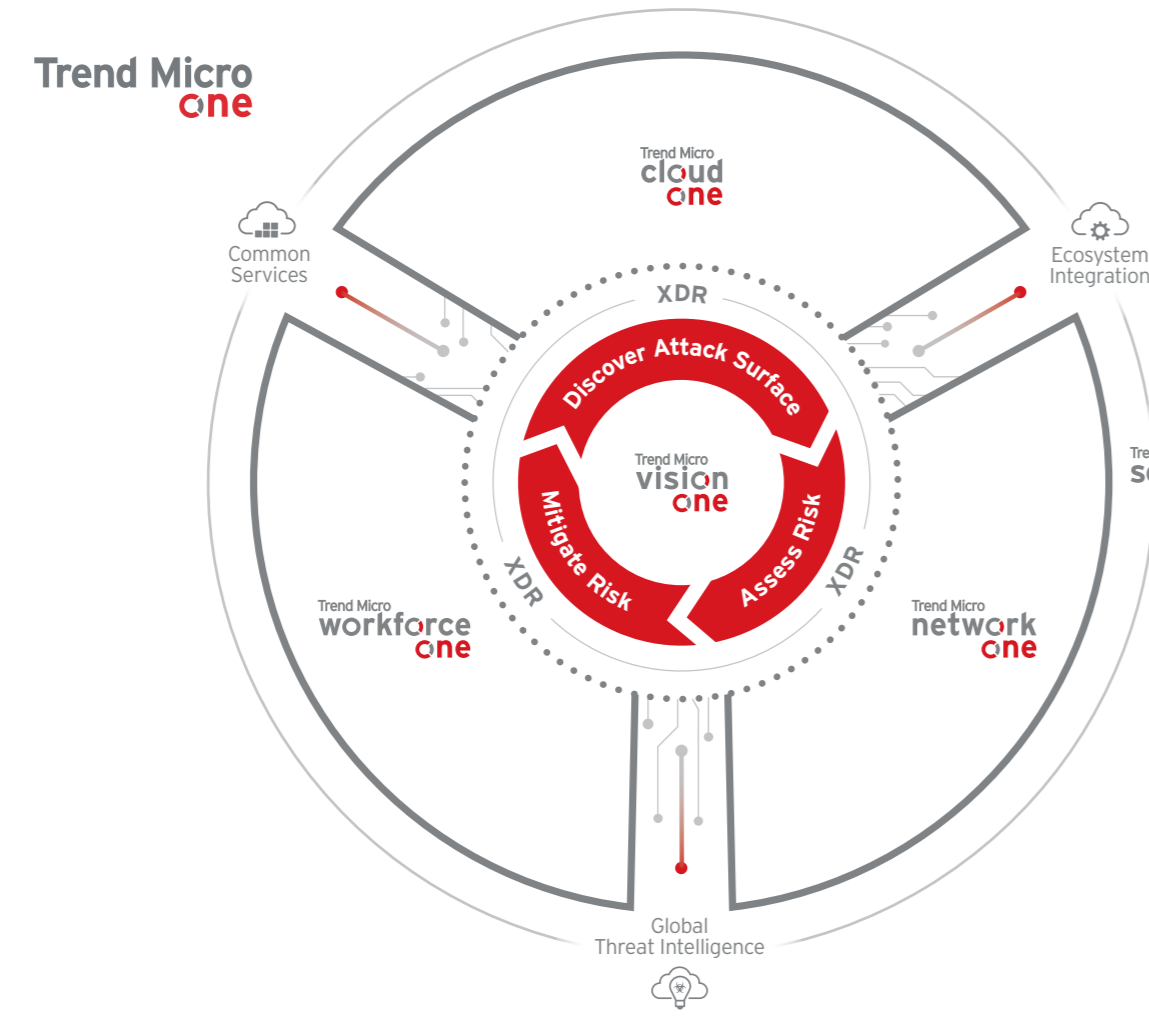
Trend Micro
one

Trend Micro
cloud
one

Common Services

Ecosystem Integration

XDR

Discover Attack Surface

Trend Micro
vision
one

Mitigate Risk

Assess Risk

XDR

XDR

Tre
sc

Trend Micro
workforce
one

Trend Micro
network
one

Global Threat Intelligence